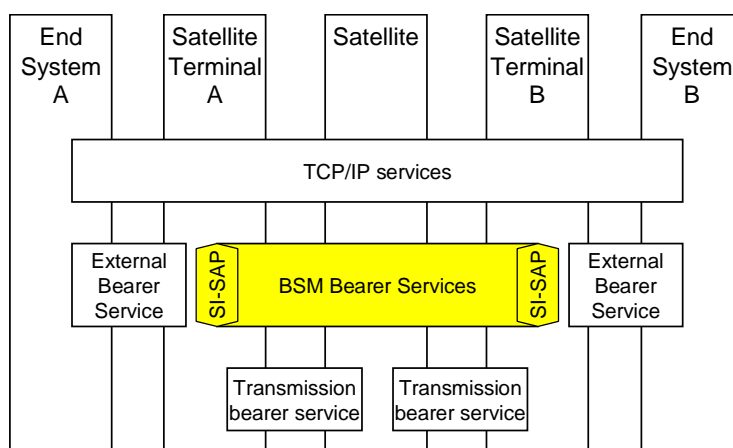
End System A

Satellite Terminal A

Satellite

Satellite Terminal B

End System B

TCP/IP services

External Bearer Service

SI-SAP

BSM Bearer Services

SI-SAP

External Bearer Service

Transmission bearer service

Transmission bearer service